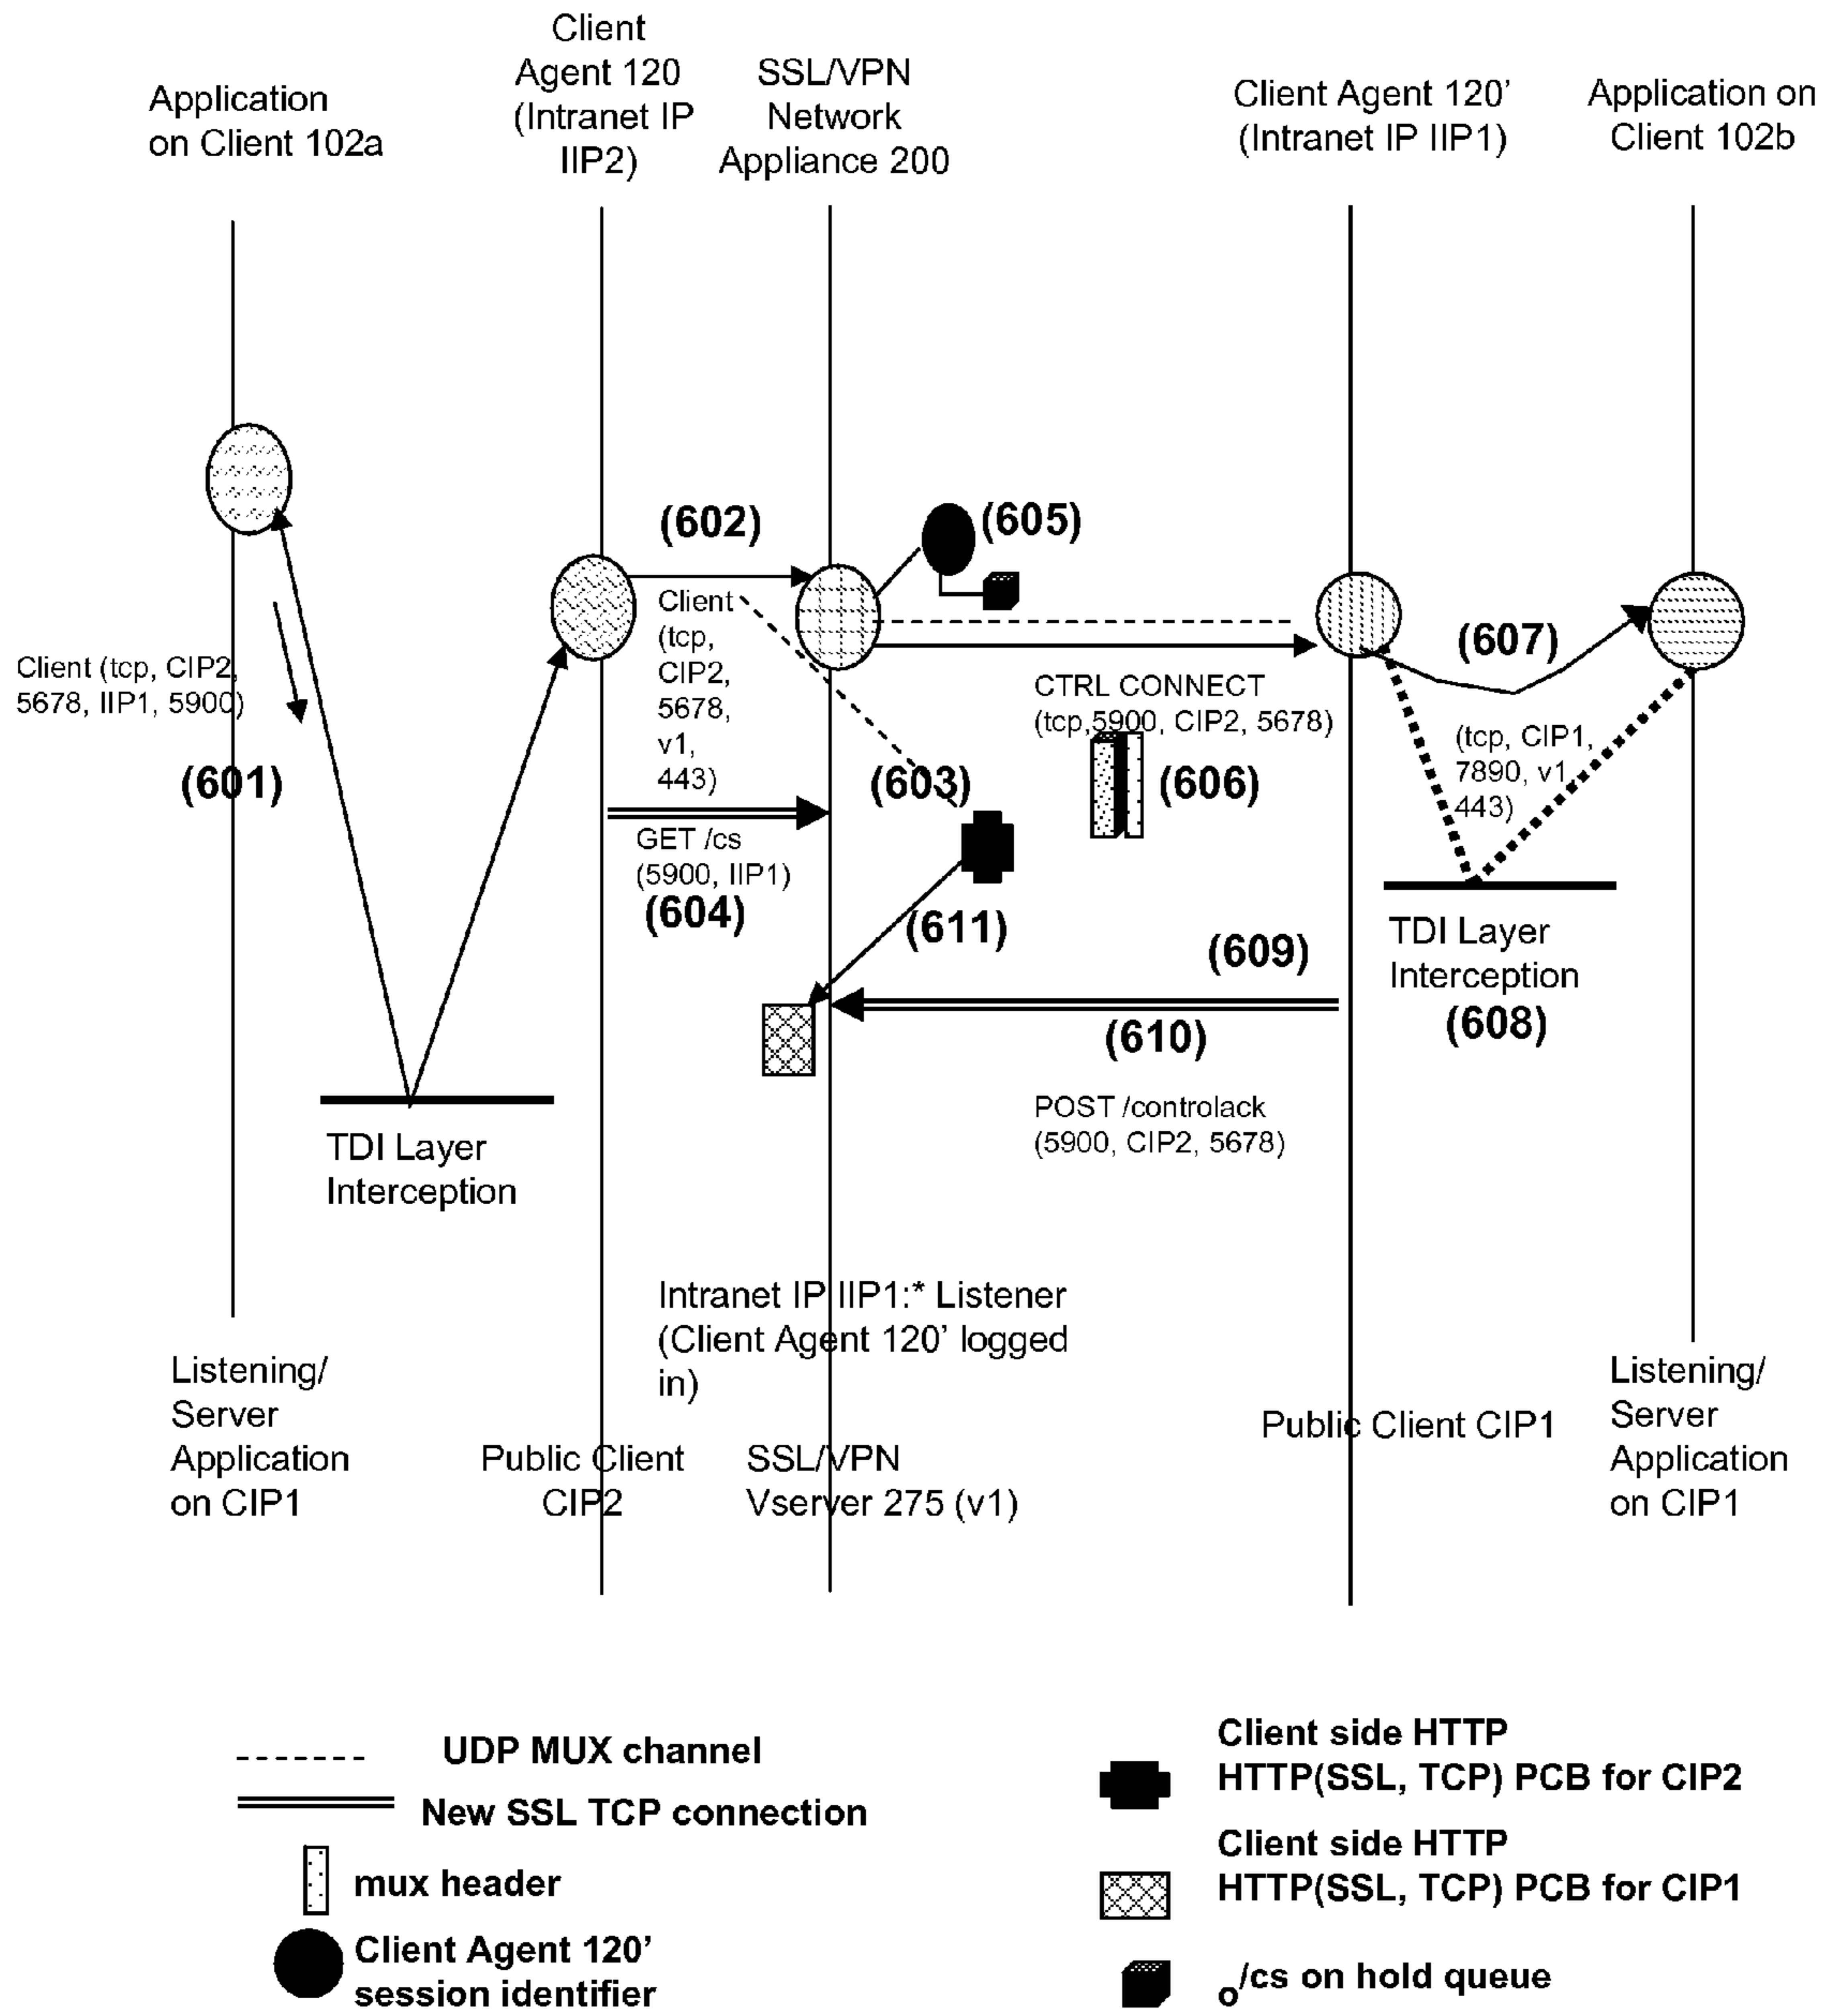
Application on Client 102a

Client Agent 120 (Intranet IP IIP2)

SSL/VPN Network Appliance 200

Client Agent 120' (Intranet IP IIP1)

Application on Client 102b

Client (tcp, CIP2, 5678, IIP1, 5900)

(601)

(602)

Client (tcp, CIP2, 5678, v1, 443)

(605)

(607)

CTRL CONNECT (tcp,5900, CIP2, 5678)

(tcp, CIP1, 7890, v1, 443)

(603)

(606)

GET /cs (5900, IIP1)

(604)

(611)

(609)

TDI Layer Interception

(608)

(610)

POST /controlack (5900, CIP2, 5678)

TDI Layer Interception

Intranet IP IIP1:* Listener (Client Agent 120' logged in)

Listening/ Server Application on CIP1

Public Client CIP2

SSL/VPN Vserver 275 (v1)

Public Client CIP1

Listening/ Server Application on CIP1

UDP MUX channel

New SSL TCP connection

mux header

Client Agent 120' session identifier

Client side HTTP HTTP(SSL, TCP) PCB for CIP2

Client side HTTP HTTP(SSL, TCP) PCB for CIP1

o/cs on hold queue